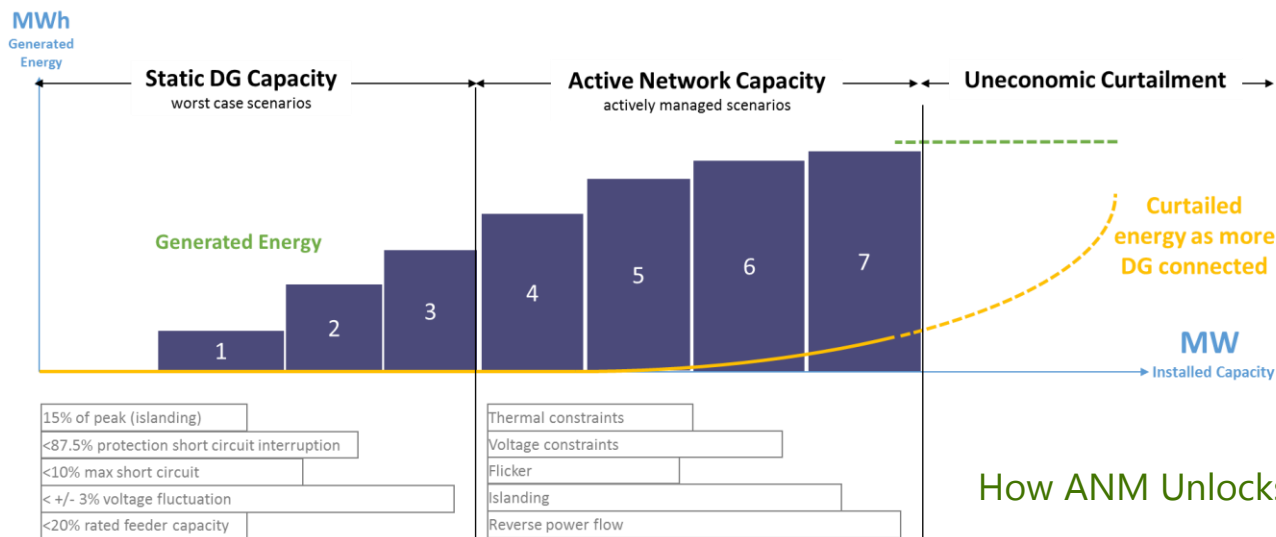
MWh
Generated Energy

Static DG Capacity
worst case scenarios

Active Network Capacity
actively managed scenarios

Uneconomic Curtailment

Generated Energy

1
2
3
4
5
6
7

Curtailed energy as more DG connected

MW
Installed Capacity

15% of peak (islanding)
<87.5% protection short circuit interruption
<10% max short circuit
< +/- 3% voltage fluctuation
<20% rated feeder capacity

Thermal constraints
Voltage constraints
Flicker
Islanding
Reverse power flow

How ANM Unlock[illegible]